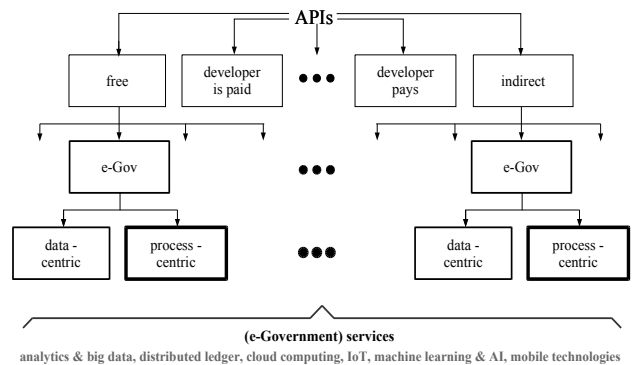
APIs

free

developer is paid

developer pays

indirect

e-Gov

e-Gov

data - centric

process - centric

data - centric

process - centric

(e-Government) services

analytics & big data, distributed ledger, cloud computing, IoT, machine learning & AI, mobile technologies